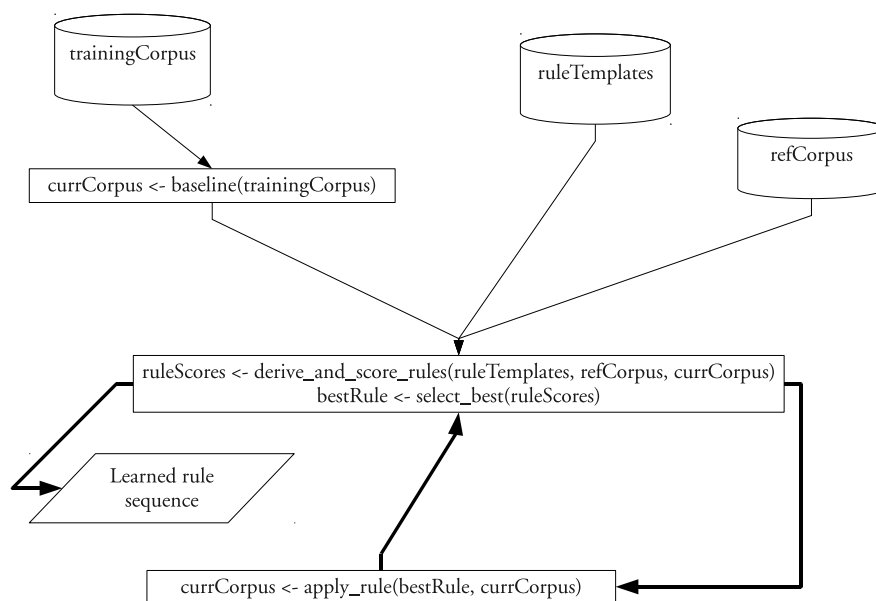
trainingCorpus

ruleTemplates

refCorpus

currCorpus <- baseline(trainingCorpus)

ruleScores <- derive_and_score_rules(ruleTemplates, refCorpus, currCorpus)
bestRule <- select_best(ruleScores)

Learned rule sequence

currCorpus <- apply_rule(bestRule, currCorpus)